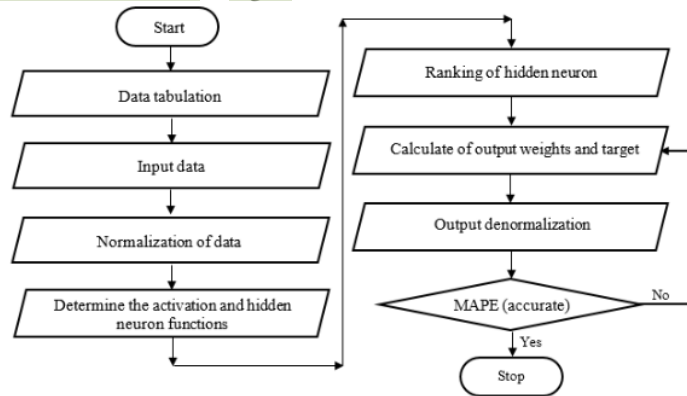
Start

Data tabulation

Input data

Normalization of data

Determine the activation and hidden neuron functions

Ranking of hidden neuron

Calculate of output weights and target

Output denormalization

MAPE (accurate)

No

Yes

Stop